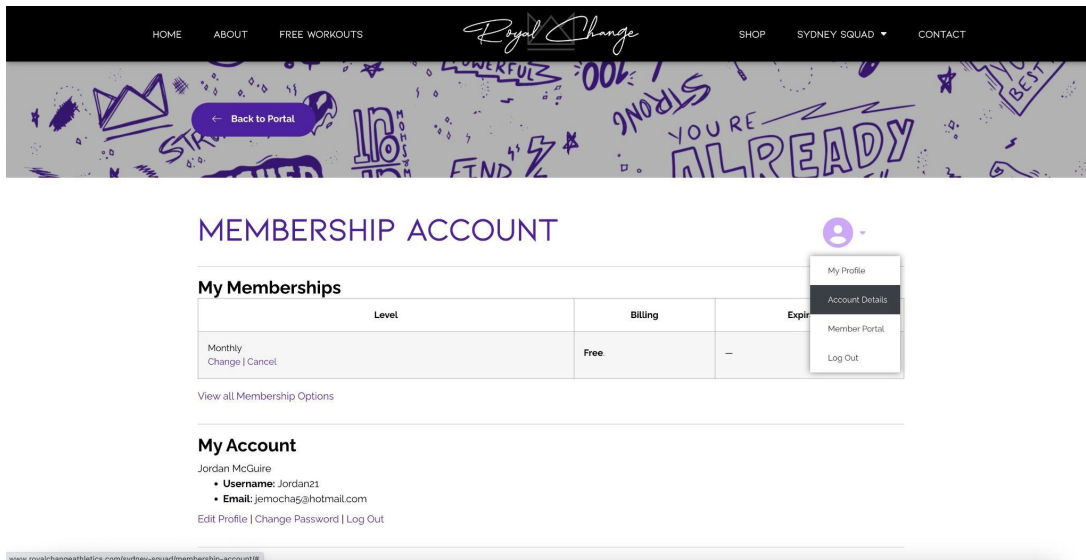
HOME ABOUT FREE WORKOUTS Royal Change SHOP SYDNEY SQUAD ▾ CONTACT

POWERFUL STRONG YOU RE ALREADY FIND BEST

← Back to Portal

MEMBERSHIP ACCOUNT

My Profile
Account Details
Member Portal
Log Out

My Memberships

| Level | Billing | Expir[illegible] |
|---|---|---|
| Monthly Change \| Cancel | Free. | — |

View all Membership Options

My Account

Jordan McGuire

- Username: Jordan21
- Email: jemocha5@hotmail.com

Edit Profile | Change Password | Log Out

www.royalchangeathletics.com/sydney-squad/membership-account/#